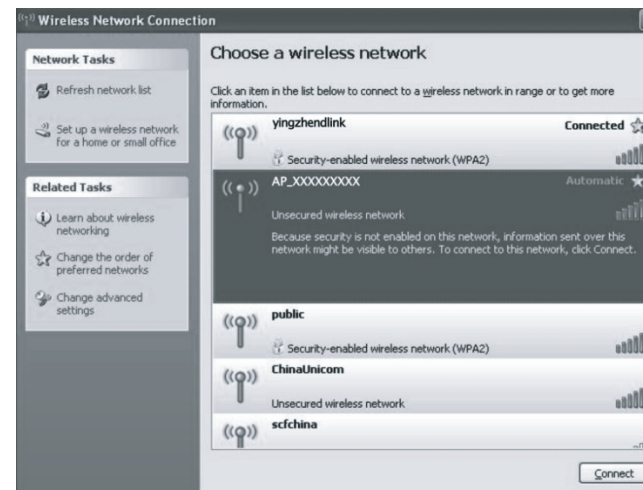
Wireless Network Connection

Network Tasks

Refresh network list

Set up a wireless network for a home or small office

Related Tasks

Learn about wireless networking

Change the order of preferred networks

Change advanced settings

Choose a wireless network

Click an item in the list below to connect to a wireless network in range or to get more information.

yingzhendlink
Connected
Security-enabled wireless network (WPA2)

AP_XXXXXXXXX
Automatic
Unsecured wireless network
Because security is not enabled on this network, information sent over this network might be visible to others. To connect to this network, click Connect.

public
Security-enabled wireless network (WPA2)

ChinaUnicom
Unsecured wireless network

scfchina

Connect